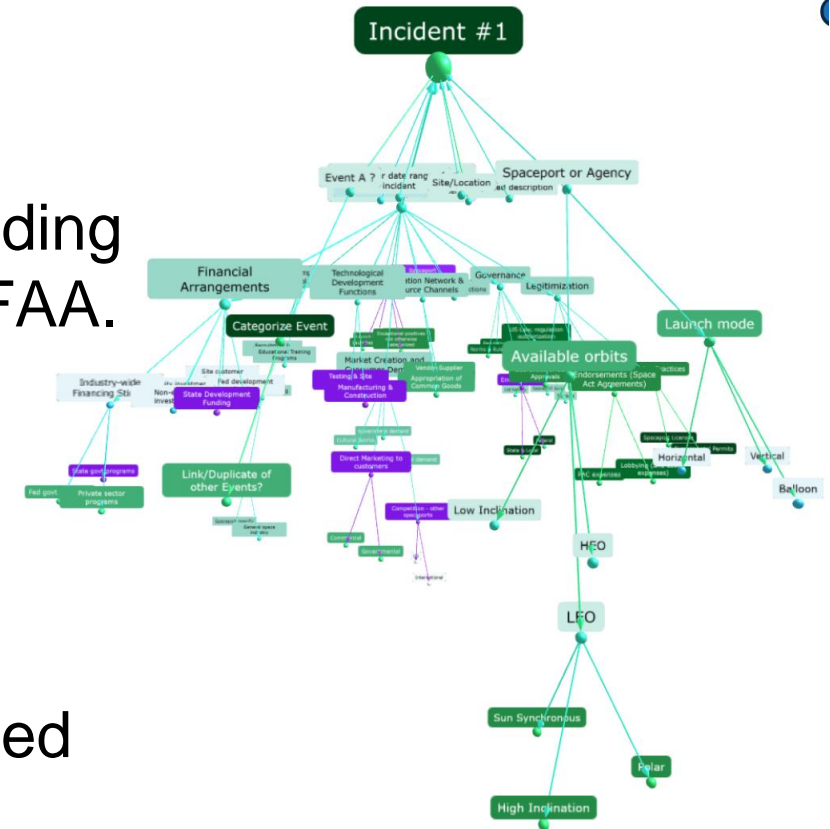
Incident #1

ding

FAA.

ed

Event A ?

r date rang incident

Site/Location

ed description

Spaceport or Agency

Financial Arrangements

Technological Development Functions

tion Network & urce Channels

Governance

Legitimization

Launch mode

Categorize Event

Market Creation and

Available orbits

Endorsements (Space Act Agreements)

Industry-wide Financing Sti

State Development Funding

Testing & Site

Manufacturing & Construction

Appropriation of Common Goods

Direct Marketing to customers

Link/Duplicate of other Events?

State govt programs

Fed govt

Private sector programs

Low Inclination

Horizontal

Vertical

Balloon

HEO

LEO

Sun Synchronous

Polar

High Inclination